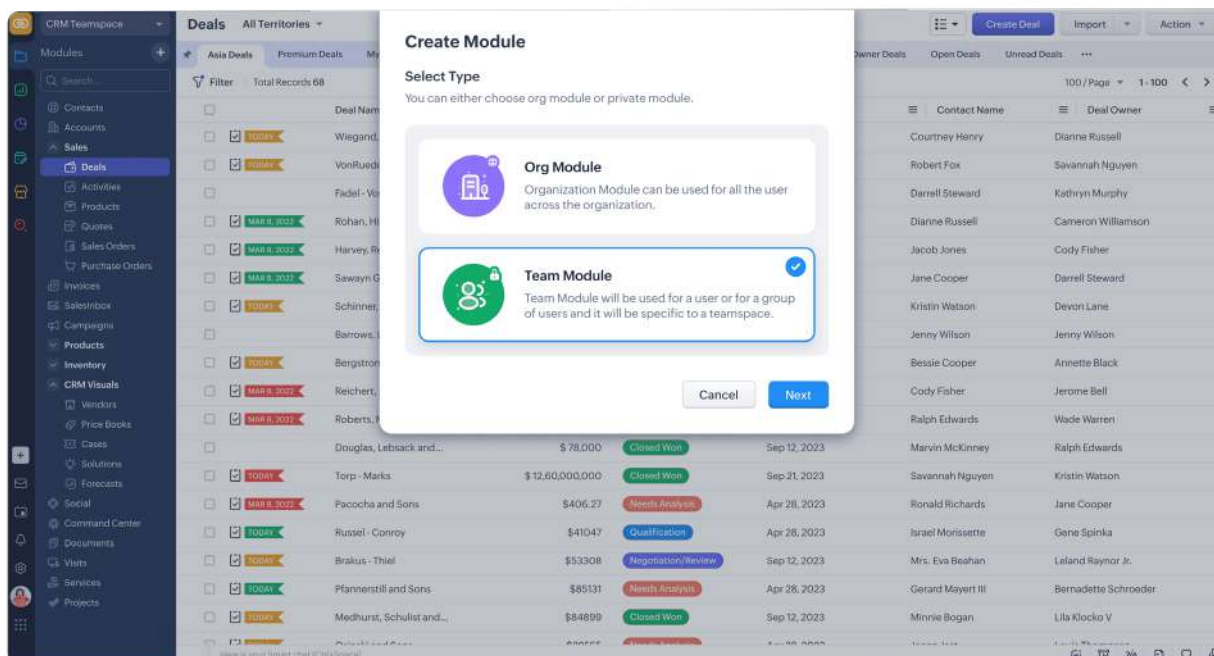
CRM Teamspace

Modules

Search

Contacts
Accounts
Sales
Deals
Activities
Products
Quotes
Sales Orders
Purchase Orders
Invoices
SalesInbox
Campaigns
Products
Inventory
CRM Visuals
Vendors
Price Books
Cases
Solutions
Forecasts
Social
Command Center
Documents
Visits
Services
Projects

Deals All Territories

Create Deal Import Action

Asia Deals Premium Deals My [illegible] Owner Deals Open Deals Unread Deals ···

Filter Total Records 68

100/Page 1-100

| | Deal Nam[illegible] | | | | Contact Name | Deal Owner |
|---|---|---|---|---|---|---|
| TODAY | Wiegand, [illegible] | | | | Courtney Henry | Dianne Russell |
| TODAY | VonRued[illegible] | | | | Robert Fox | Savannah Nguyen |
| | Fadel - Vo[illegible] | | | | Darrell Steward | Kathryn Murphy |
| MAR 8, 2022 | Rohan, H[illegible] | | | | Dianne Russell | Cameron Williamson |
| MAR 8, 2022 | Harvey, R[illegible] | | | | Jacob Jones | Cody Fisher |
| MAR 8, 2022 | Sawayn G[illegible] | | | | Jane Cooper | Darrell Steward |
| TODAY | Schinner, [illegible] | | | | Kristin Watson | Devon Lane |
| | Barrows, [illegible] | | | | Jenny Wilson | Jenny Wilson |
| TODAY | Bergstron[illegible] | | | | Bessie Cooper | Annette Black |
| MAR 8, 2022 | Reichert, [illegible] | | | | Cody Fisher | Jerome Bell |
| MAR 8, 2022 | Roberts, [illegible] | | | | Ralph Edwards | Wade Warren |
| | Douglas, Lebsack and... | $78,000 | Closed Won | Sep 12, 2023 | Marvin McKinney | Ralph Edwards |
| TODAY | Torp - Marks | $12,60,000,000 | Closed Won | Sep 21, 2023 | Savannah Nguyen | Kristin Watson |
| MAR 8, 2022 | Pacocha and Sons | $406.27 | Needs Analysis | Apr 28, 2023 | Ronald Richards | Jane Cooper |
| TODAY | Russel - Conroy | $41047 | Qualification | Apr 28, 2023 | Israel Morissette | Gene Spinka |
| TODAY | Brakus - Thiel | $53308 | Negotiation/Review | Sep 12, 2023 | Mrs. Eva Beahan | Leland Raynor Jr. |
| TODAY | Pfannerstill and Sons | $85131 | Needs Analysis | Apr 28, 2023 | Gerard Mayert III | Bernadette Schroeder |
| TODAY | Medhurst, Schulist and... | $84899 | Closed Won | Sep 12, 2023 | Minnie Bogan | Lila Klocko V |

Create Module

Select Type

You can either choose org module or private module.

Org Module
Organization Module can be used for all the user across the organization.

Team Module
Team Module will be used for a user or for a group of users and it will be specific to a teamspace.

Cancel Next